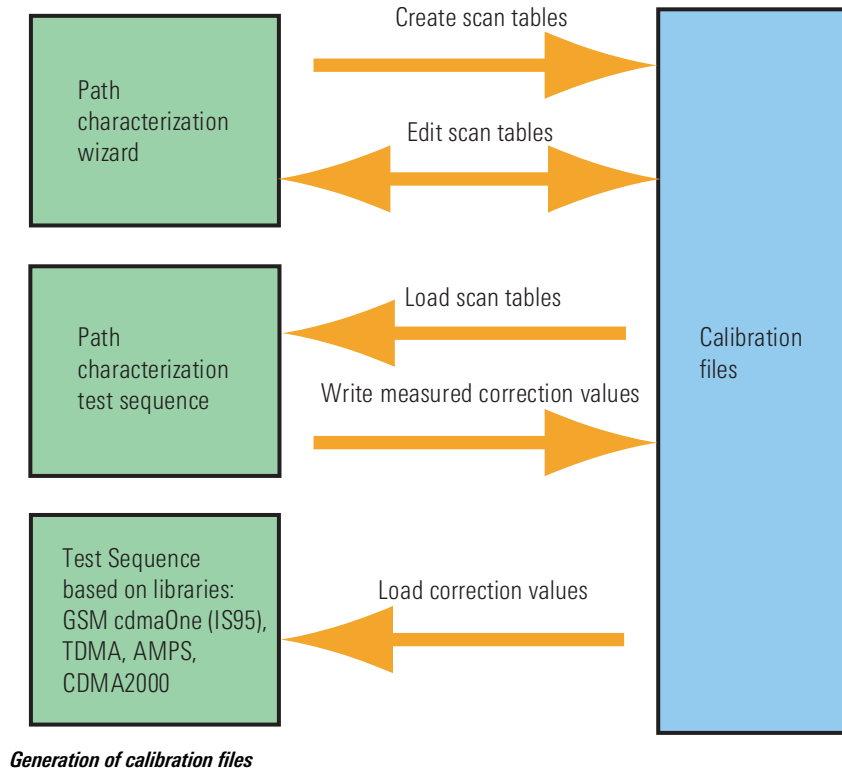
Path characterization wizard

Create scan tables

Edit scan tables

Path characterization test sequence

Load scan tables

Write measured correction values

Test Sequence based on libraries: GSM cdmaOne (IS95), TDMA, AMPS, CDMA2000

Load correction values

Calibration files

Generation of calibration files